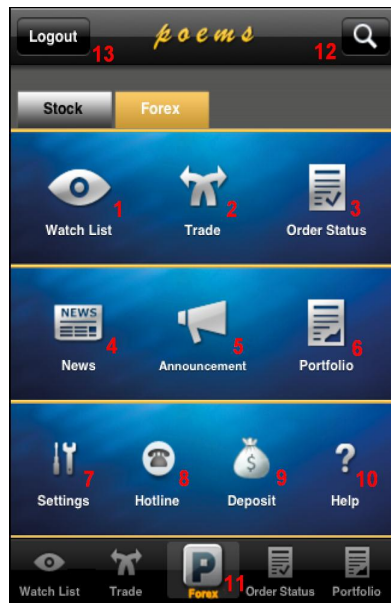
Logout 13 poems 12

Stock Forex

Watch List 1
Trade 2
Order Status 3

NEWS
News 4
Announcement 5
Portfolio 6

Settings 7
Hotline 8
$ Deposit 9
? Help 10

Watch List Trade P Forex 11 Order Status Portfolio